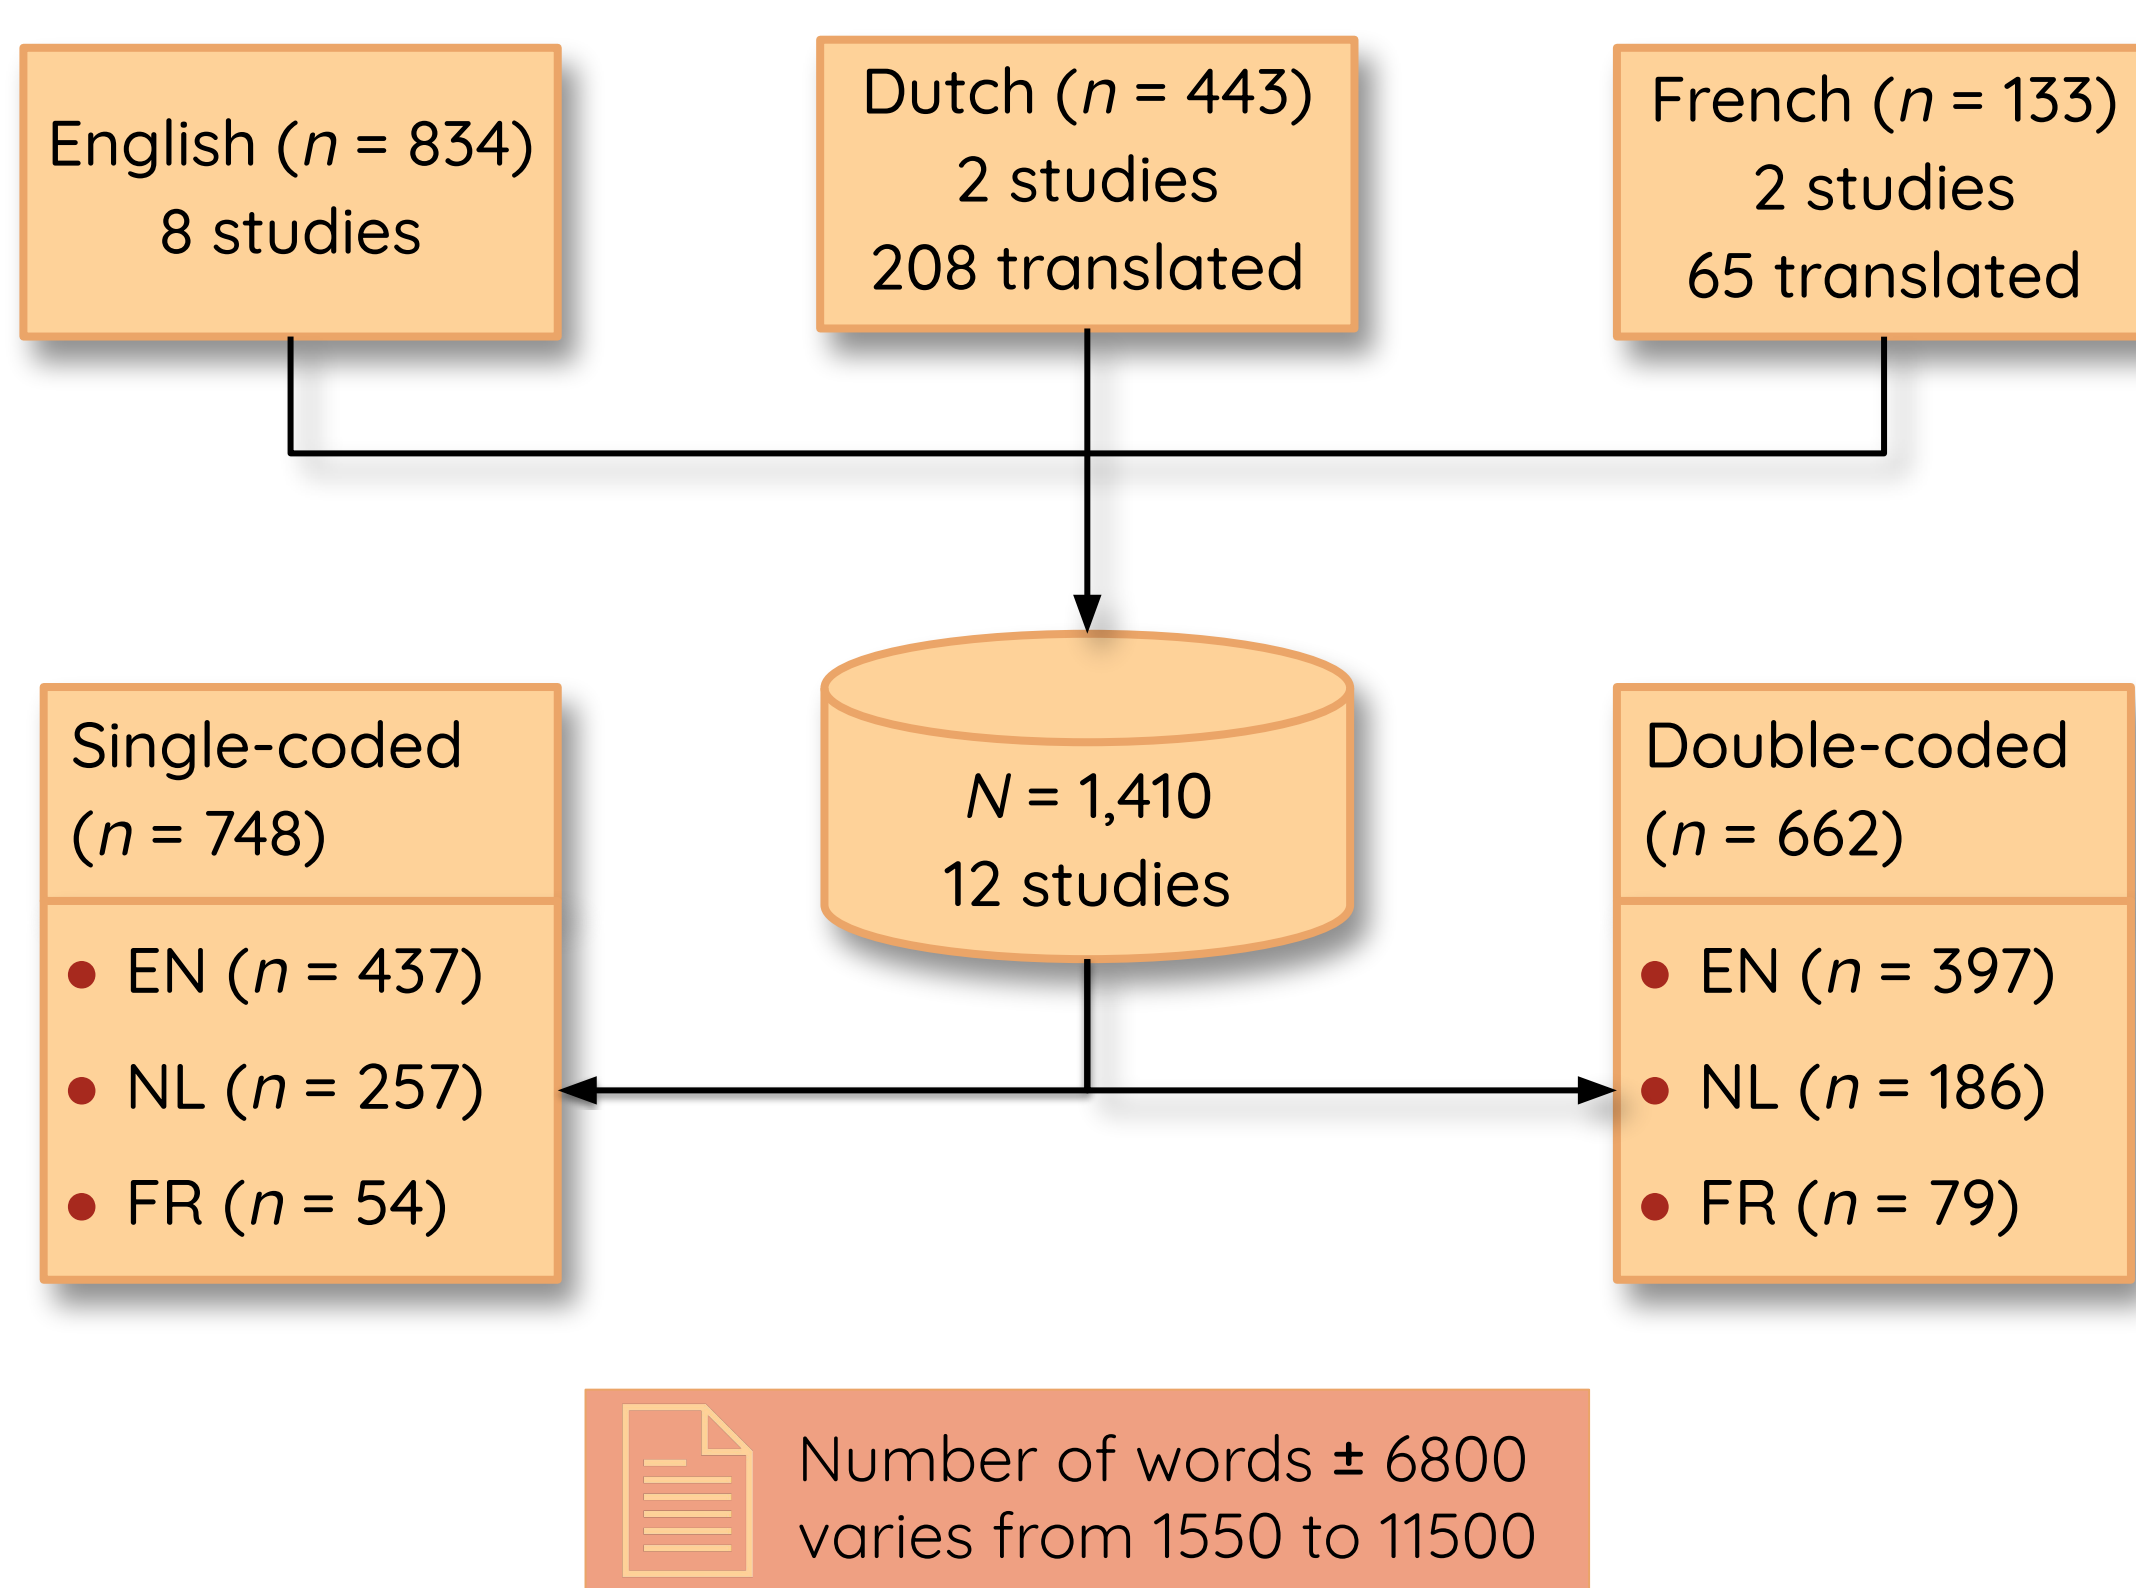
English ($n$ = 834)
8 studies

Dutch ($n$ = 443)
2 studies
208 translated

French ($n$ = 133)
2 studies
65 translated

Single-coded
($n$ = 748)

• EN ($n$ = 437)
• NL ($n$ = 257)
• FR ($n$ = 54)

$N$ = 1,410
12 studies

Double-coded
($n$ = 662)

• EN ($n$ = 397)
• NL ($n$ = 186)
• FR ($n$ = 79)

Number of words ± 6800
varies from 1550 to 11500